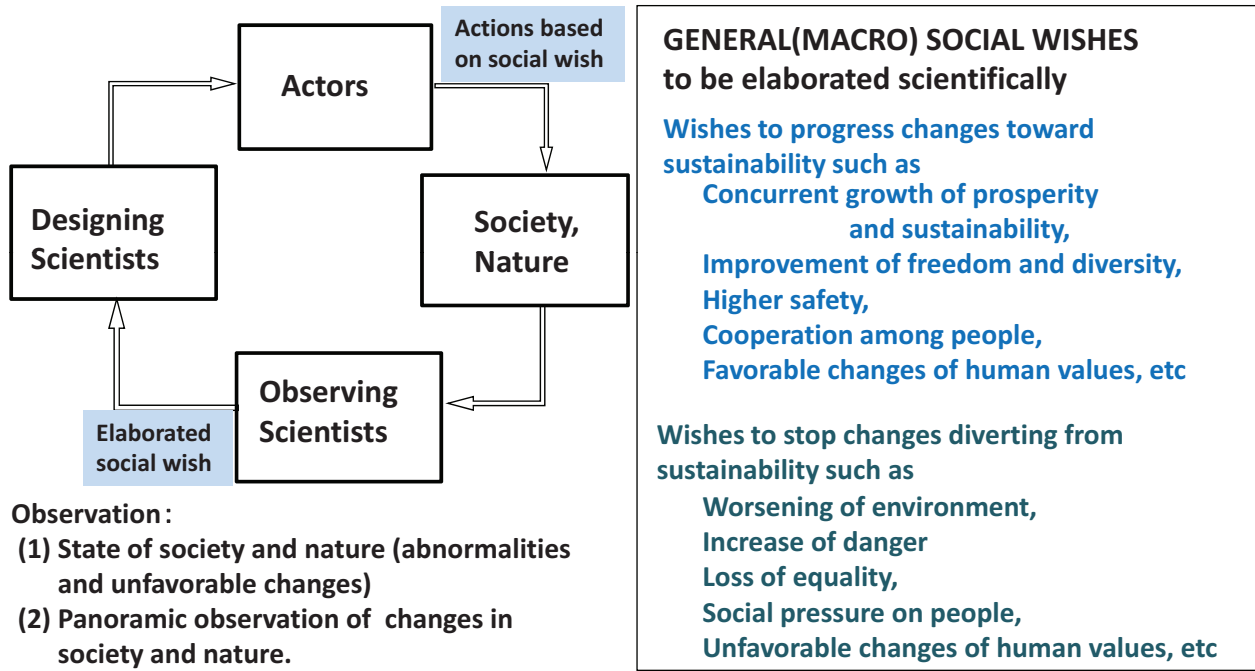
Actors

Actions based on social wish

Society, Nature

Observing Scientists

Elaborated social wish

Designing Scientists

Observation：
(1) State of society and nature (abnormalities and unfavorable changes)
(2) Panoramic observation of changes in society and nature.

GENERAL(MACRO) SOCIAL WISHES to be elaborated scientifically

Wishes to progress changes toward sustainability such as
Concurrent growth of prosperity and sustainability,
Improvement of freedom and diversity,
Higher safety,
Cooperation among people,
Favorable changes of human values, etc

Wishes to stop changes diverting from sustainability such as
Worsening of environment,
Increase of danger
Loss of equality,
Social pressure on people,
Unfavorable changes of human values, etc